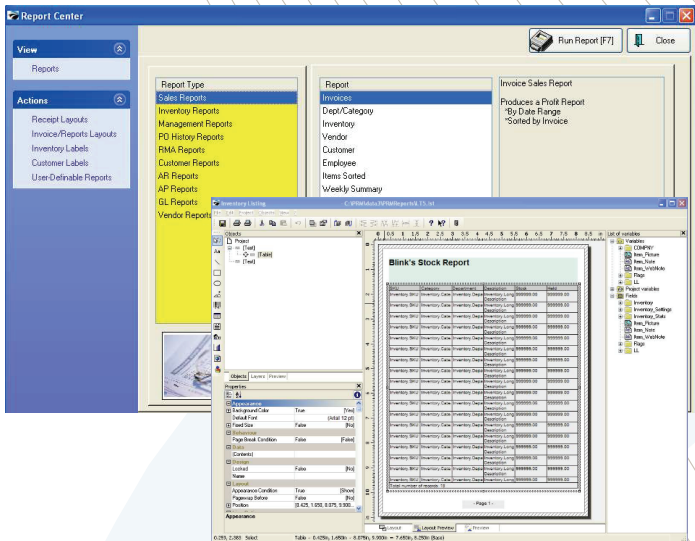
Report Center

Run Report [F7]
Close

View
Reports

Actions
Receipt Layouts
Invoice/Reports Layouts
Inventory Labels
Customer Labels
User-Definable Reports

Report Type
Sales Reports
Inventory Reports
Management Reports
PO History Reports
RMA Reports
Customer Reports
AR Reports
AP Reports
GL Reports
Vendor Reports

Report
Invoices
Dept/Category
Inventory
Vendor
Customer
Employee
Items Sorted
Weekly Summary

Invoice Sales Report

Produces a Profit Report
*By Date Range
*Sorted by Invoice

Inventory Listing

Objects
Project
[Text]
[Table]
[Text]

Blink's Stock Report

Objects Layers Preview

Properties
Appearance
Background Color True [Yes]
Default Font [Arial 12 pt]
Fixed Size False [No]
Behaviour
Page Break Condition False [False]
Data
(Contents)
Design
Locked False [No]
Name
Layout
Appearance Condition True [Show]
Pagebreak Before False [No]
Position
Appearance

Total number of records: 10

- Page 1 -

Layout Layout Preview Preview

List of variables
Variables
COMPNY
Item_Picture
Item_Note
Item_WebNote
Flags
LL
Project variables
Fields
Inventory
Inventory_Settings
Inventory_Stats
Item_Picture
Item_Note
Item_WebNote
Flags
LL

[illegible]